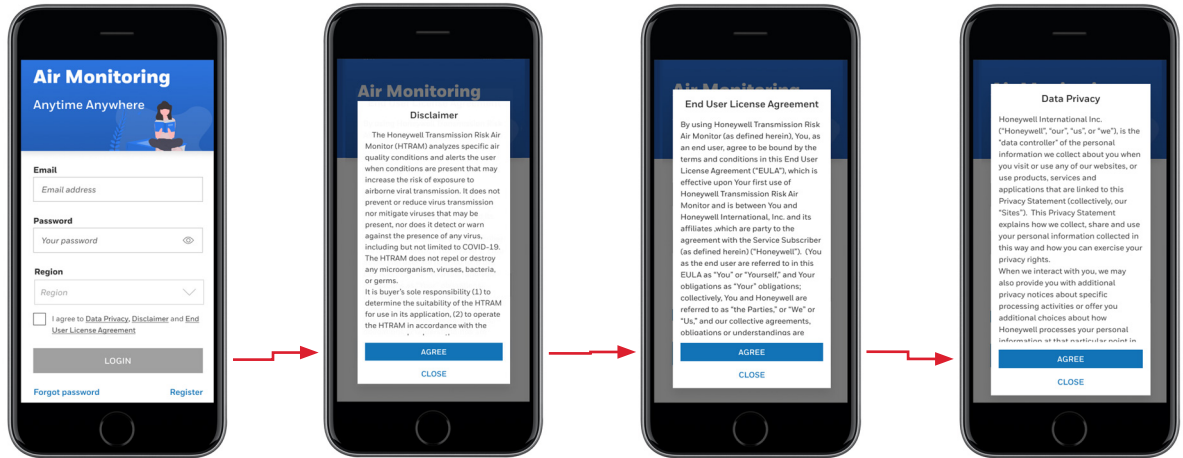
Air Monitoring
Anytime Anywhere

Email
Email address

Password
Your password

Region
Region

I agree to Data Privacy, Disclaimer and End User License Agreement

LOGIN

Forgot password
Register

Air Monitoring

Disclaimer

The Honeywell Transmission Risk Air Monitor (HTRAM) analyzes specific air quality conditions and alerts the user when conditions are present that may increase the risk of exposure to airborne viral transmission. It does not prevent or reduce virus transmission nor mitigate viruses that may be present, nor does it detect or warn against the presence of any virus, including but not limited to COVID-19. The HTRAM does not repel or destroy any microorganism, viruses, bacteria, or germs.
It is buyer's sole responsibility (1) to determine the suitability of the HTRAM for use in its application, (2) to operate the HTRAM in accordance with the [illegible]

AGREE
CLOSE

Air Monitoring

End User License Agreement

By using Honeywell Transmission Risk Air Monitor (as defined herein), You, as an end user, agree to be bound by the terms and conditions in this End User License Agreement ("EULA"), which is effective upon Your first use of Honeywell Transmission Risk Air Monitor and is between You and Honeywell International, Inc. and its affiliates ,which are party to the agreement with the Service Subscriber (as defined herein) ("Honeywell"). (You as the end user are referred to in this EULA as "You" or "Yourself," and Your obligations as "Your" obligations; collectively, You and Honeywell are referred to as "the Parties," or "We" or "Us," and our collective agreements, obligations or understandings are

AGREE
CLOSE

Data Privacy

Honeywell International Inc. ("Honeywell", "our", "us", or "we"), is the "data controller" of the personal information we collect about you when you visit or use any of our websites, or use products, services and applications that are linked to this Privacy Statement (collectively, our "Sites"). This Privacy Statement explains how we collect, share and use your personal information collected in this way and how you can exercise your privacy rights.
When we interact with you, we may also provide you with additional privacy notices about specific processing activities or offer you additional choices about how Honeywell processes your personal information at that particular point in

AGREE
CLOSE